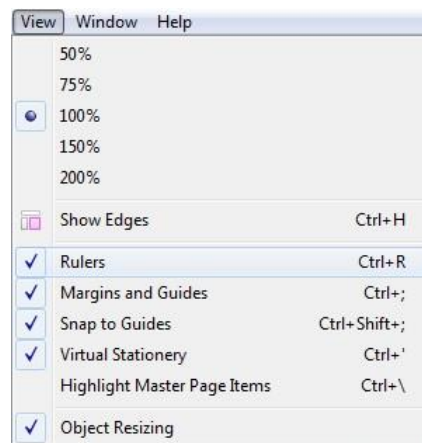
View Window Help

50%
75%
100%
150%
200%

Show Edges Ctrl+H

Rulers Ctrl+R
Margins and Guides Ctrl+;
Snap to Guides Ctrl+Shift+;
Virtual Stationery Ctrl+'
Highlight Master Page Items Ctrl+\

Object Resizing